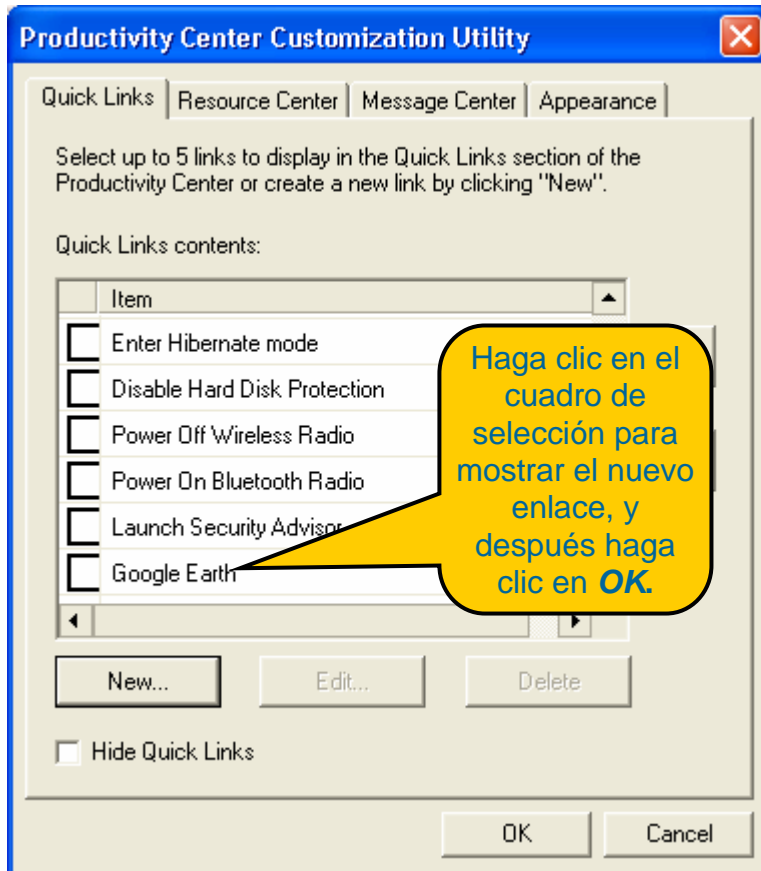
Productivity Center Customization Utility

Quick Links | Resource Center | Message Center | Appearance

Select up to 5 links to display in the Quick Links section of the Productivity Center or create a new link by clicking "New".

Quick Links contents:

| | Item |
|---|---|
| | Enter Hibernate mode |
| | Disable Hard Disk Protection |
| | Power Off Wireless Radio |
| | Power On Bluetooth Radio |
| | Launch Security Advisor |
| | Google Earth |

Haga clic en el cuadro de selección para mostrar el nuevo enlace, y después haga clic en ***OK.***

New... Edit... Delete

Hide Quick Links

OK Cancel